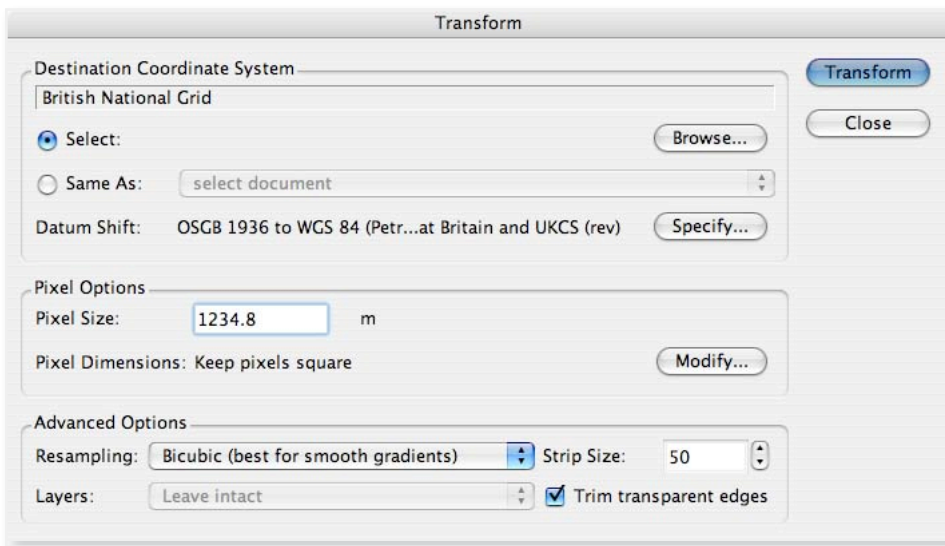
Transform

Destination Coordinate System

British National Grid

Select:

Browse...

Same As:

select document

Datum Shift:

OSGB 1936 to WGS 84 (Petr...at Britain and UKCS (rev)

Specify...

Pixel Options

Pixel Size:

1234.8

m

Pixel Dimensions: Keep pixels square

Modify...

Advanced Options

Resampling:

Bicubic (best for smooth gradients)

Strip Size:

50

Layers:

Leave intact

Trim transparent edges

Transform

Close